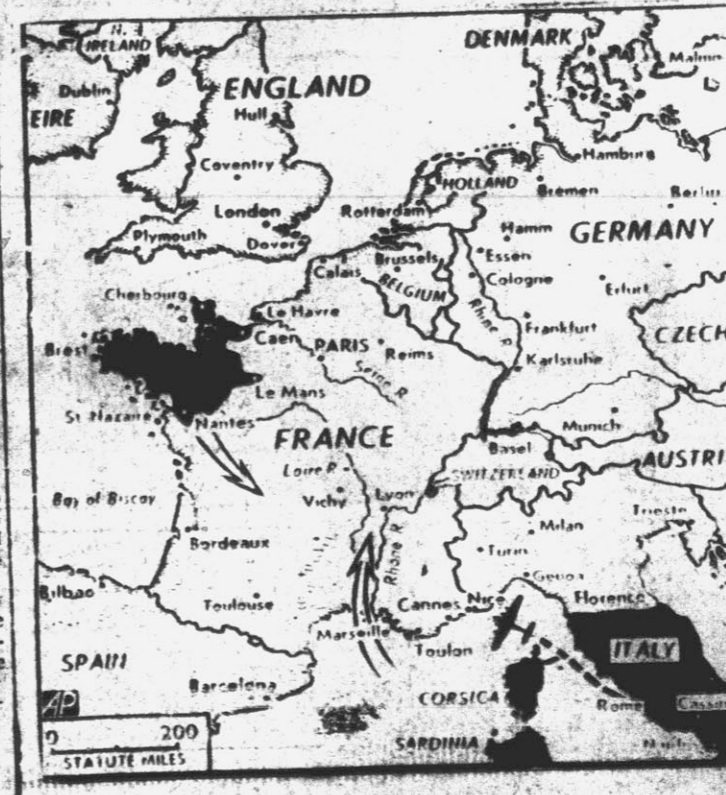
N. IRELAND
DENMARK
Malmo
Dublin
EIRE
ENGLAND
Hull
Coventry
Hamburg
HOLLAND
Bremen
Berlin
London
Rotterdam
Plymouth
Dover
Hamm
GERMANY
Calais
Brussels
Essen
Cologne
BELGIUM
Erfurt
Cherbourg
Le Havre
Rhine R.
Caen
PARIS
Reims
Frankfurt
CZECH
Brest
Karlsruhe
Seine R.
Le Mans
St Nazaire
Nantes
FRANCE
Munich
Basel
AUSTRI
Loire R.
SWITZERLAND
Bay of Biscay
Vichy
Lyon
Milan
Trieste
Bordeaux
Turin
Rhone R.
Genoa
Bilbao
Toulouse
Cannes
Nice
Florence
Marseille
Toulon
ITALY
SPAIN
Barcelona
CORSICA
Rome
Cassi
AP
0
200
STATUTE MILES
SARDINIA
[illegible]